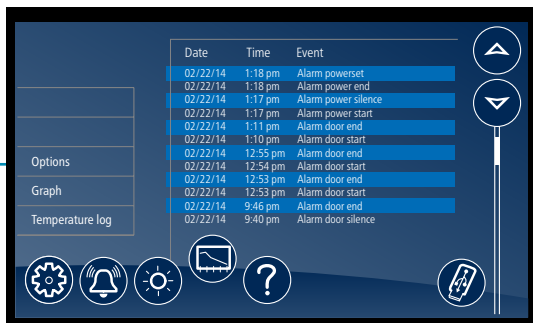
Options
Graph
Temperature log

| Date | Time | Event |
|---|---|---|
| 02/22/14 | 1:18 pm | Alarm powerset |
| 02/22/14 | 1:18 pm | Alarm power end |
| 02/22/14 | 1:17 pm | Alarm power silence |
| 02/22/14 | 1:17 pm | Alarm power start |
| 02/22/14 | 1:11 pm | Alarm door end |
| 02/22/14 | 1:10 pm | Alarm door start |
| 02/22/14 | 12:55 pm | Alarm door end |
| 02/22/14 | 12:54 pm | Alarm door start |
| 02/22/14 | 12:53 pm | Alarm door end |
| 02/22/14 | 12:53 pm | Alarm door start |
| 02/22/14 | 9:46 pm | Alarm door end |
| 02/22/14 | 9:40 pm | Alarm door silence |

?